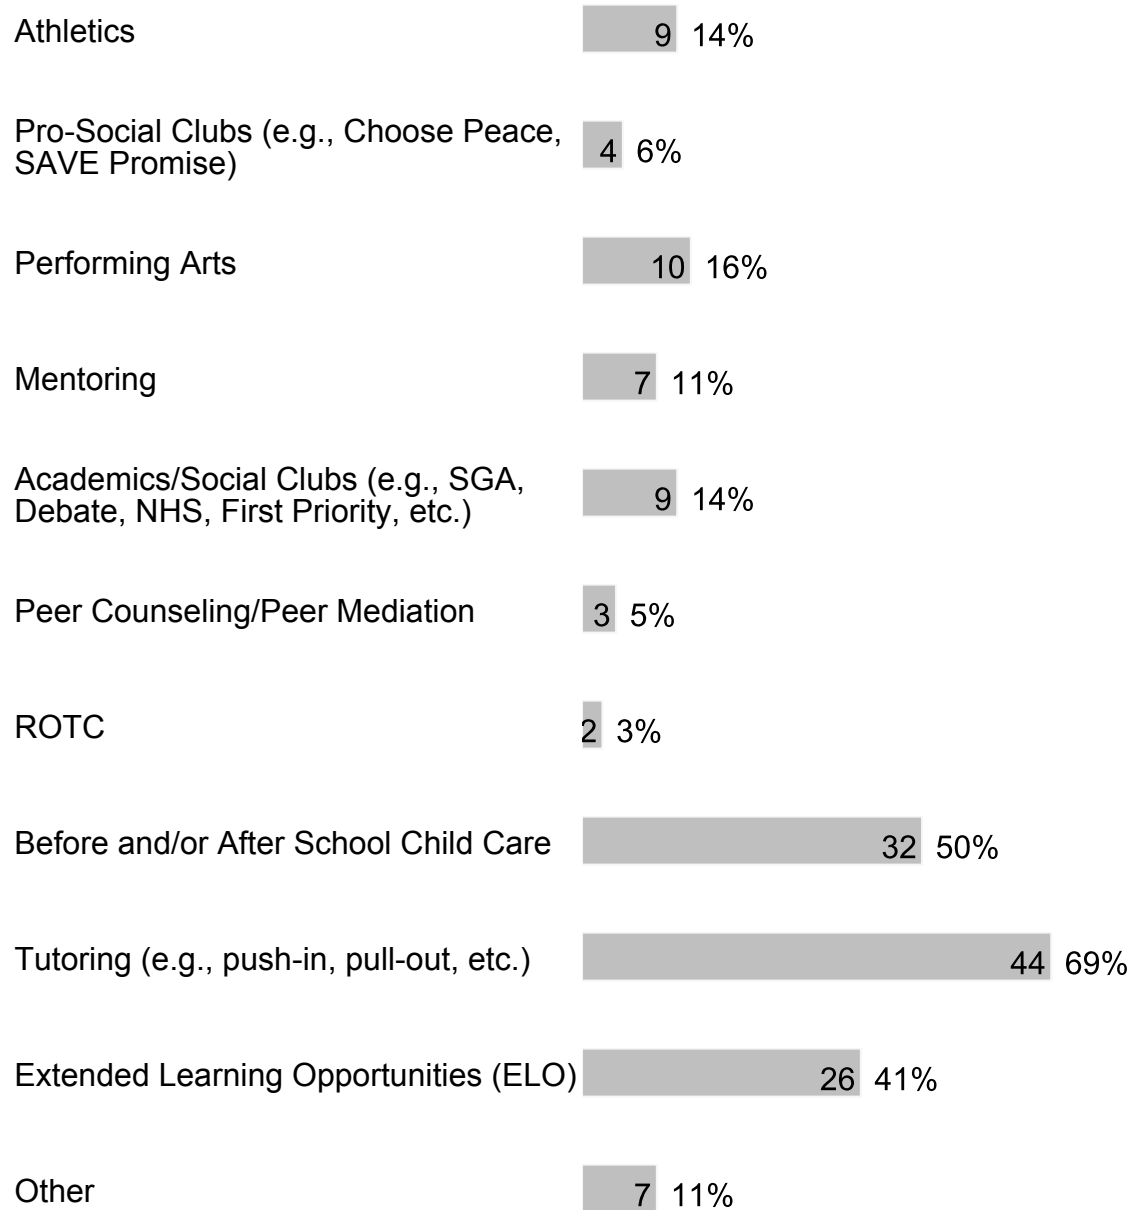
Athletics 9 14%

Pro-Social Clubs (e.g., Choose Peace, SAVE Promise) 4 6%

Performing Arts 10 16%

Mentoring 7 11%

Academics/Social Clubs (e.g., SGA, Debate, NHS, First Priority, etc.) 9 14%

Peer Counseling/Peer Mediation 3 5%

ROTC 2 3%

Before and/or After School Child Care 32 50%

Tutoring (e.g., push-in, pull-out, etc.) 44 69%

Extended Learning Opportunities (ELO) 26 41%

Other 7 11%